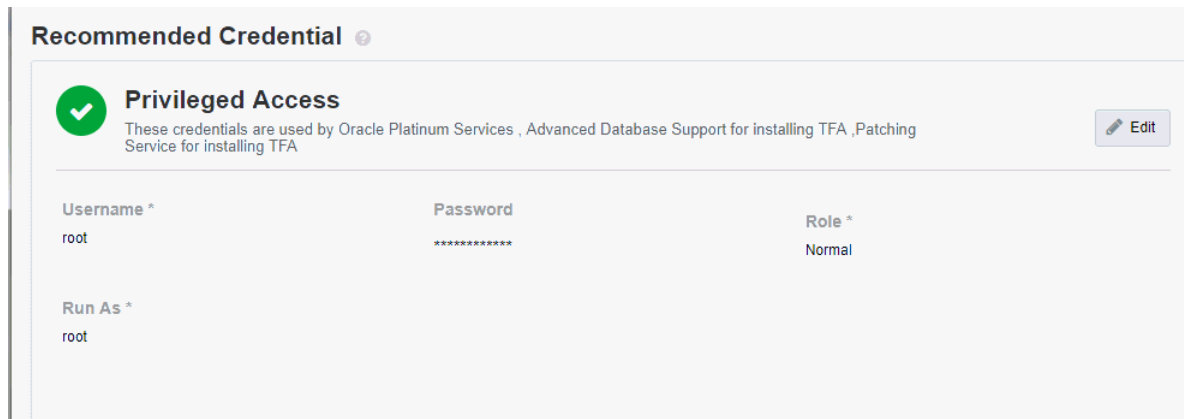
Recommended Credential

Privileged Access
These credentials are used by Oracle Platinum Services , Advanced Database Support for installing TFA ,Patching Service for installing TFA

Edit

Username *
root

Password
************

Role *
Normal

Run As *
root